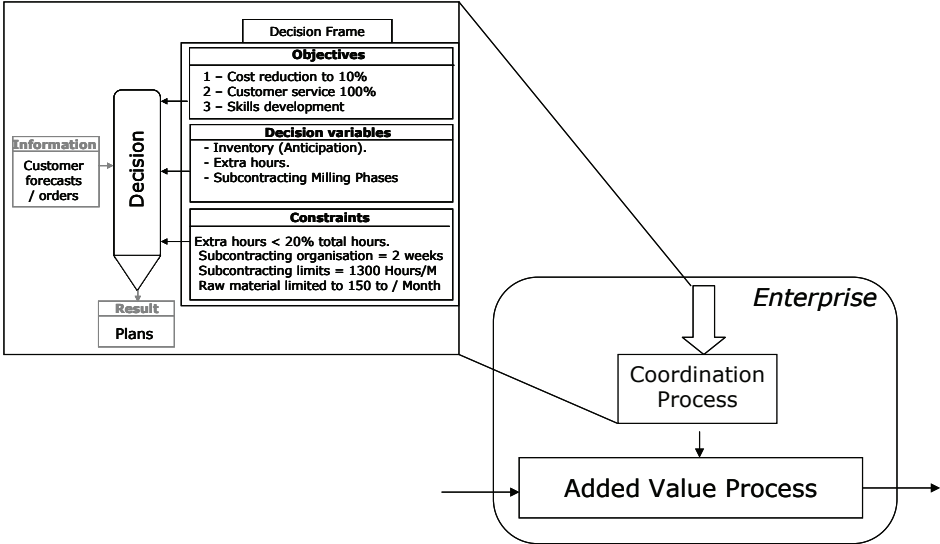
Decision Frame

Objectives
1 – Cost reduction to 10%
2 – Customer service 100%
3 – Skills development

Decision variables
- Inventory (Anticipation).
- Extra hours.
- Subcontracting Milling Phases

Constraints
Extra hours < 20% total hours.
Subcontracting organisation = 2 weeks
Subcontracting limits = 1300 Hours/M
Raw material limited to 150 to / Month

Information
Customer forecasts / orders

Decision

Result
Plans

Enterprise

Coordination Process

Added Value Process